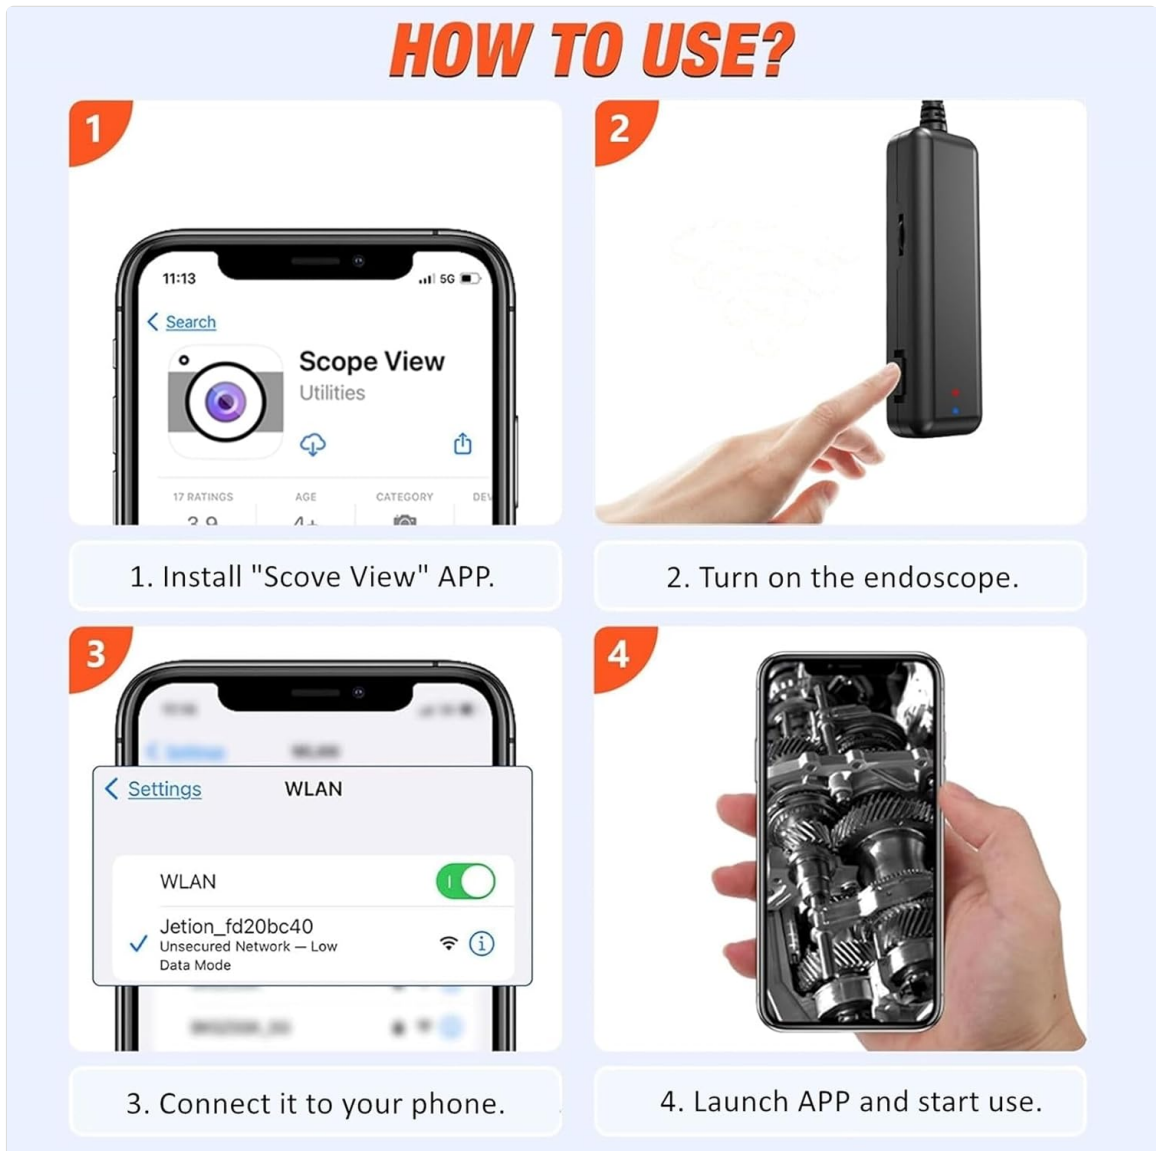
HOW TO USE?

1

11:13
5G
Search
Scope View
Utilities
17 RATINGS
AGE
CATEGORY
DEV

1. Install "Scove View" APP.

2

2. Turn on the endoscope.

3

Settings
WLAN
WLAN
Jetion_fd20bc40
Unsecured Network — Low Data Mode

3. Connect it to your phone.

4

4. Launch APP and start use.